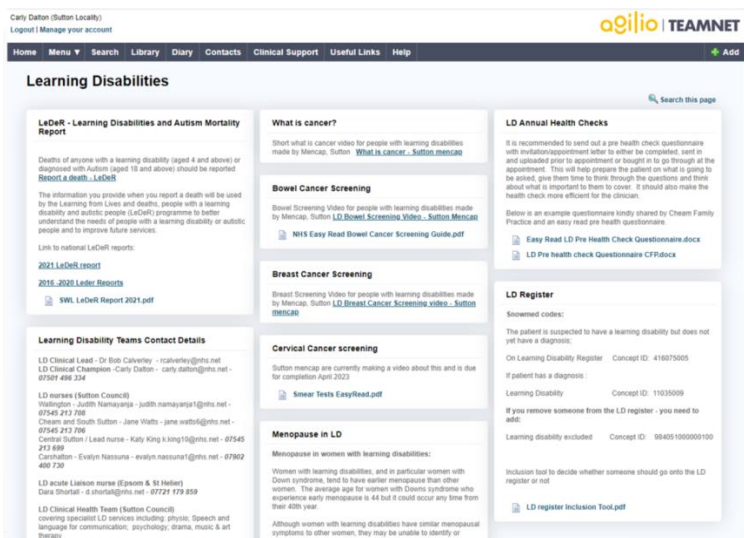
Carly Dalton (Sutton Locality)
Logout | Manage your account

agilio | TEAMNET

Home Menu ▼ Search Library Diary Contacts Clinical Support Useful Links Help

Add

Learning Disabilities

Search this page

LeDeR - Learning Disabilities and Autism Mortality Report

Deaths of anyone with a learning disability (aged 4 and above) or diagnosed with Autism (aged 18 and above) should be reported Report a death - LeDeR

The information you provide when you report a death will be used by the Learning from Lives and deaths, people with a learning disability and autistic people (LeDeR) programme to better understand the needs of people with a learning disability or autistic people and to improve future services.

Link to national LeDeR reports:

2021 LeDeR report

2016 -2020 Leder Reports

SWL LeDeR Report 2021.pdf

Learning Disability Teams Contact Details

LD Clinical Lead - Dr Bob Calverley - rcalverley@nhs.net
LD Clinical Champion -Carly Dalton - carly.dalton@nhs.net - 07501 496 334

LD nurses (Sutton Council)
Wallington - Judith Namayanja - judith.namayanja1@nhs.net - 07545 213 708
Cheam and South Sutton - Jane Watts - jane.watts6@nhs.net - 07545 213 706
Central Sutton / Lead nurse - Katy King k.king10@nhs.net - 07545 213 699
Carshalton - Evalyn Nassuna - evalyn.nassuna1@nhs.net - 07902 400 730

LD acute Liaison nurse (Epsom & St Helier)
Dara Shortall - d.shortall@nhs.net - 07721 179 859

LD Clinical Health Team (Sutton Council)
covering specialist LD services including: physio; Speech and language for communication; psychology, drama, music & art therapy

What is cancer?

Short what is cancer video for people with learning disabilities made by Mencap, Sutton What is cancer - Sutton mencap

Bowel Cancer Screening

Bowel Screening Video for people with learning disabilities made by Mencap, Sutton LD Bowel Screening Video - Sutton Mencap

NHS Easy Read Bowel Cancer Screening Guide.pdf

Breast Cancer Screening

Breast Screening Video for people with learning disabilities made by Mencap, Sutton LD Breast Cancer Screening video - Sutton mencap

Cervical Cancer screening

Sutton mencap are currently making a video about this and is due for completion April 2023

Smear Tests EasyRead.pdf

Menopause in LD

Menopause in women with learning disabilities:

Women with learning disabilities, and in particular women with Down syndrome, tend to have earlier menopause than other women. The average age for women with Downs syndrome who experience early menopause is 44 but it could occur any time from their 40th year.

Although women with learning disabilities have similar menopausal symptoms to other women, they may be unable to identify or

LD Annual Health Checks

It is recommended to send out a pre health check questionnaire with invitation/appointment letter to either be completed, sent in and uploaded prior to appointment or bought in to go through at the appointment. This will help prepare the patient on what is going to be asked, give them time to think through the questions and think about what is important to them to cover. It should also make the health check more efficient for the clinician.

Below is an example questionnaire kindly shared by Cheam Family Practice and an easy read pre health questionnaire.

Easy Read LD Pre Health Check Questionnaire.docx

LD Pre health check Questionnaire CFP.dock

LD Register

Snowmed codes:

The patient is suspected to have a learning disability but does not yet have a diagnosis;

On Learning Disability Register Concept ID: 416075005

If patient has a diagnosis :

Learning Disability Concept ID: 11035009

If you remove someone from the LD register - you need to add:

Learning disability excluded Concept ID: 984051000000100

Inclusion tool to decide whether someone should go onto the LD register or not

LD register Inclusion Tool.pdf